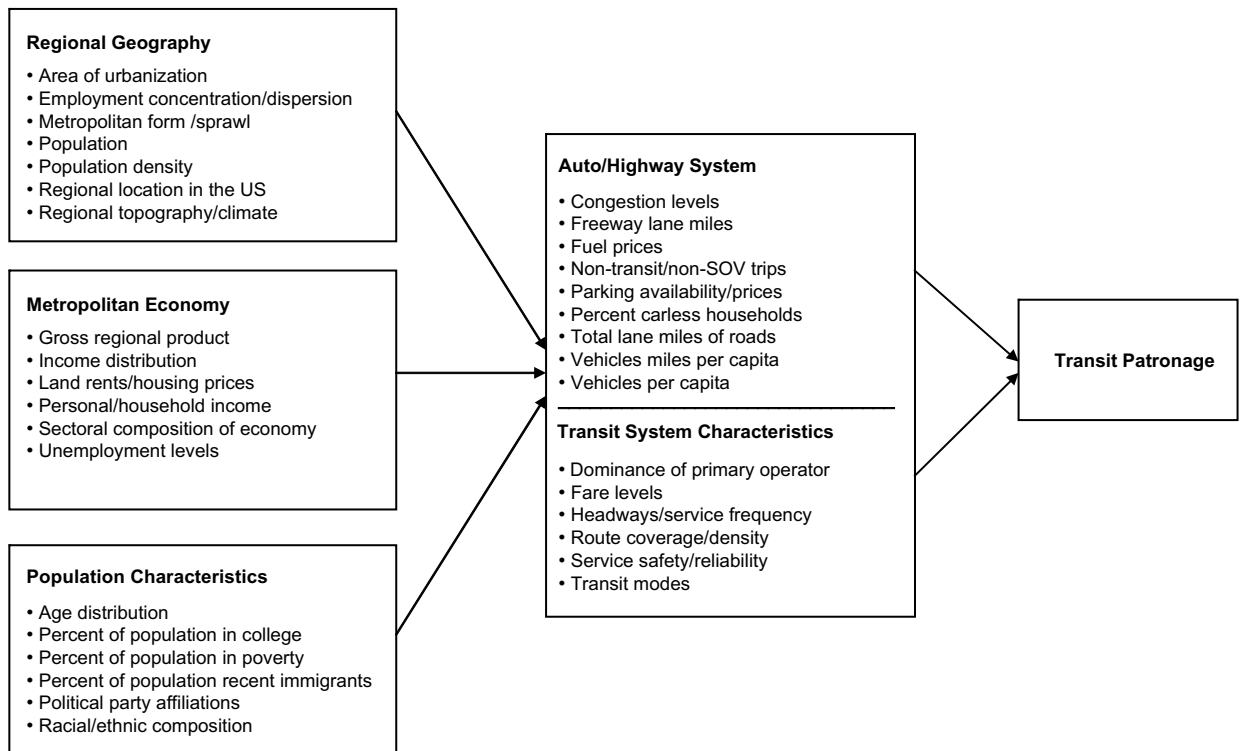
**Regional Geography**

• Area of urbanization
• Employment concentration/dispersion
• Metropolitan form /sprawl
• Population
• Population density
• Regional location in the US
• Regional topography/climate

**Metropolitan Economy**

• Gross regional product
• Income distribution
• Land rents/housing prices
• Personal/household income
• Sectoral composition of economy
• Unemployment levels

**Population Characteristics**

• Age distribution
• Percent of population in college
• Percent of population in poverty
• Percent of population recent immigrants
• Political party affiliations
• Racial/ethnic composition

**Auto/Highway System**

• Congestion levels
• Freeway lane miles
• Fuel prices
• Non-transit/non-SOV trips
• Parking availability/prices
• Percent carless households
• Total lane miles of roads
• Vehicles miles per capita
• Vehicles per capita

**Transit System Characteristics**

• Dominance of primary operator
• Fare levels
• Headways/service frequency
• Route coverage/density
• Service safety/reliability
• Transit modes

**Transit Patronage**